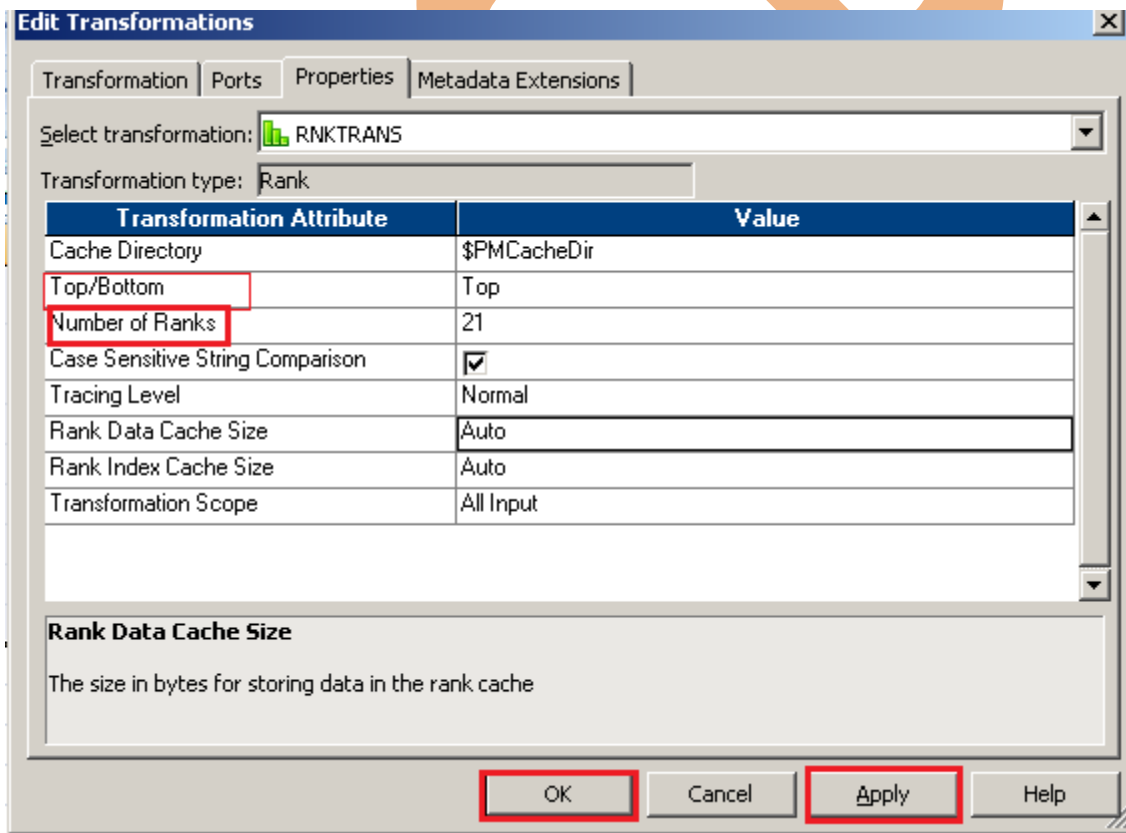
Edit Transformations

Transformation | Ports | Properties | Metadata Extensions

Select transformation: RNKTRANS

Transformation type: Rank

| Transformation Attribute | Value |
|---|---|
| Cache Directory | $PMCacheDir |
| Top/Bottom | Top |
| Number of Ranks | 21 |
| Case Sensitive String Comparison | ☑ |
| Tracing Level | Normal |
| Rank Data Cache Size | Auto |
| Rank Index Cache Size | Auto |
| Transformation Scope | All Input |

Rank Data Cache Size

The size in bytes for storing data in the rank cache

OK | Cancel | Apply | Help